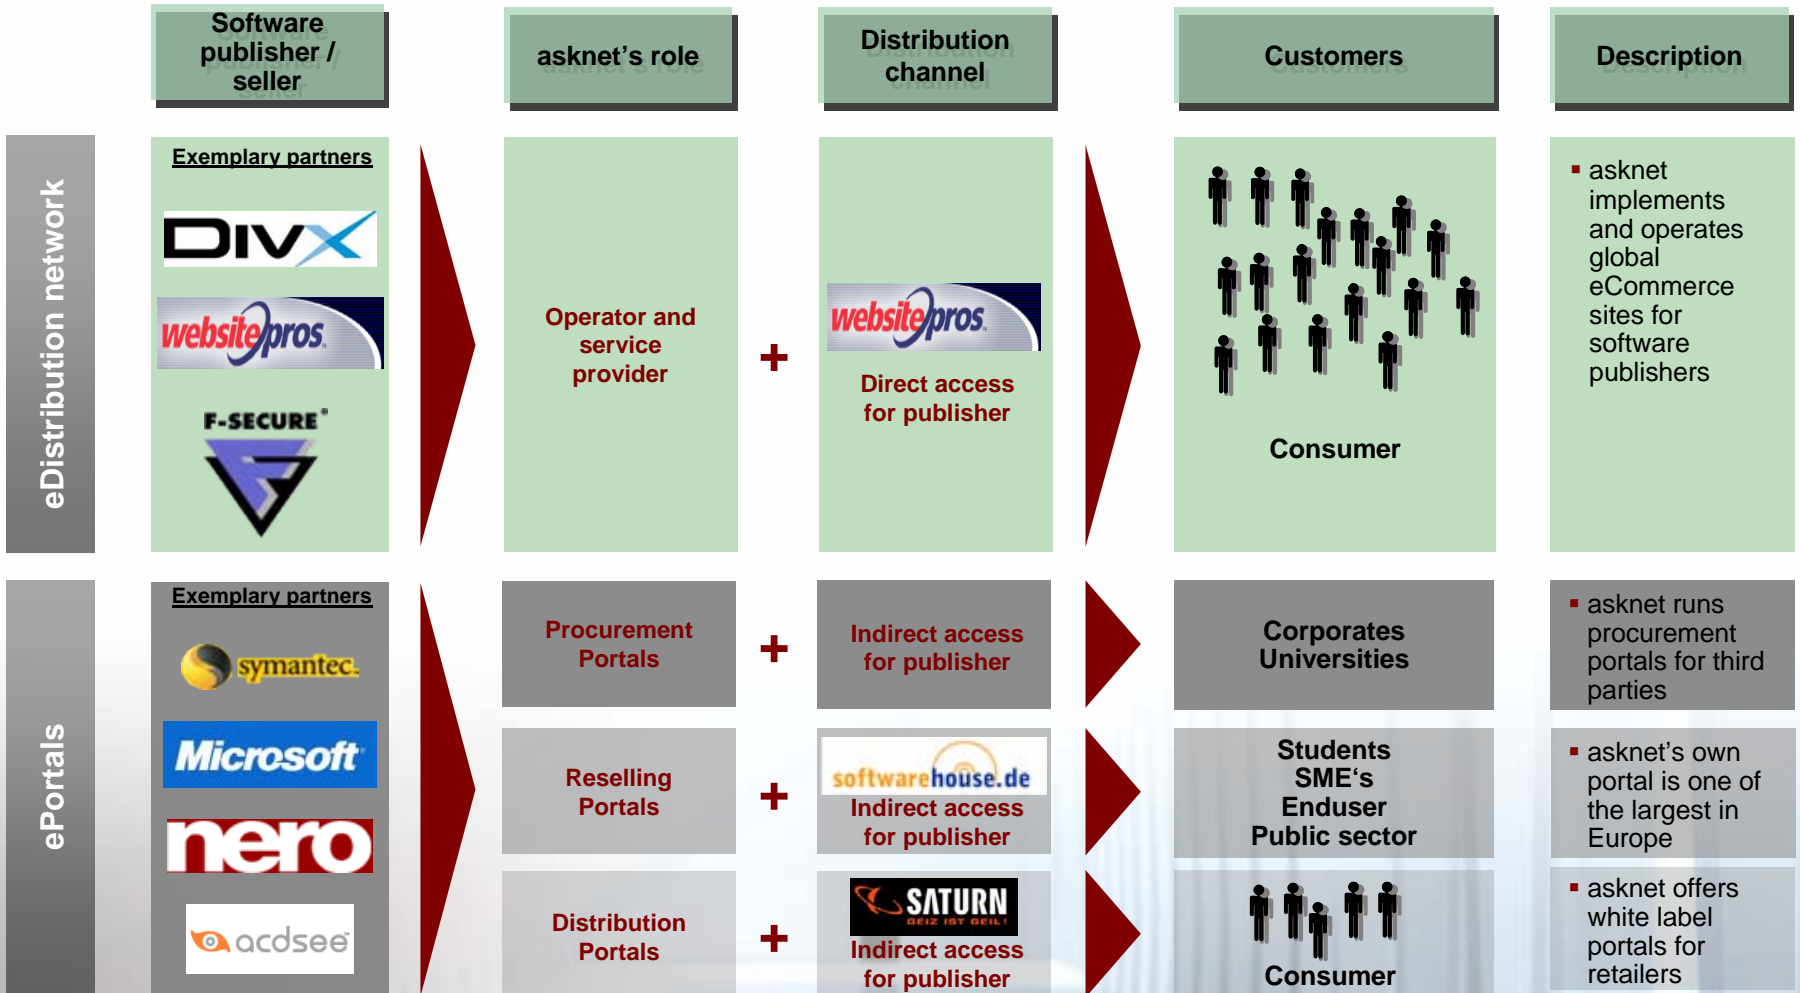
Software publisher / seller

asknet's role

Distribution channel

Customers

Description

eDistribution network

Exemplary partners

DIVX

websitepros

F-SECURE

Operator and service provider

+

websitepros

Direct access for publisher

Consumer

▪ asknet implements and operates global eCommerce sites for software publishers

ePortals

Exemplary partners

symantec.

Microsoft

nero

acdsee

Procurement Portals

+

Indirect access for publisher

Corporates Universities

▪ asknet runs procurement portals for third parties

Reselling Portals

+

softwarehouse.de

Indirect access for publisher

Students SME's Enduser Public sector

▪ asknet's own portal is one of the largest in Europe

Distribution Portals

+

SATURN GEIZ IST GEIL!

Indirect access for publisher

Consumer

▪ asknet offers white label portals for retailers